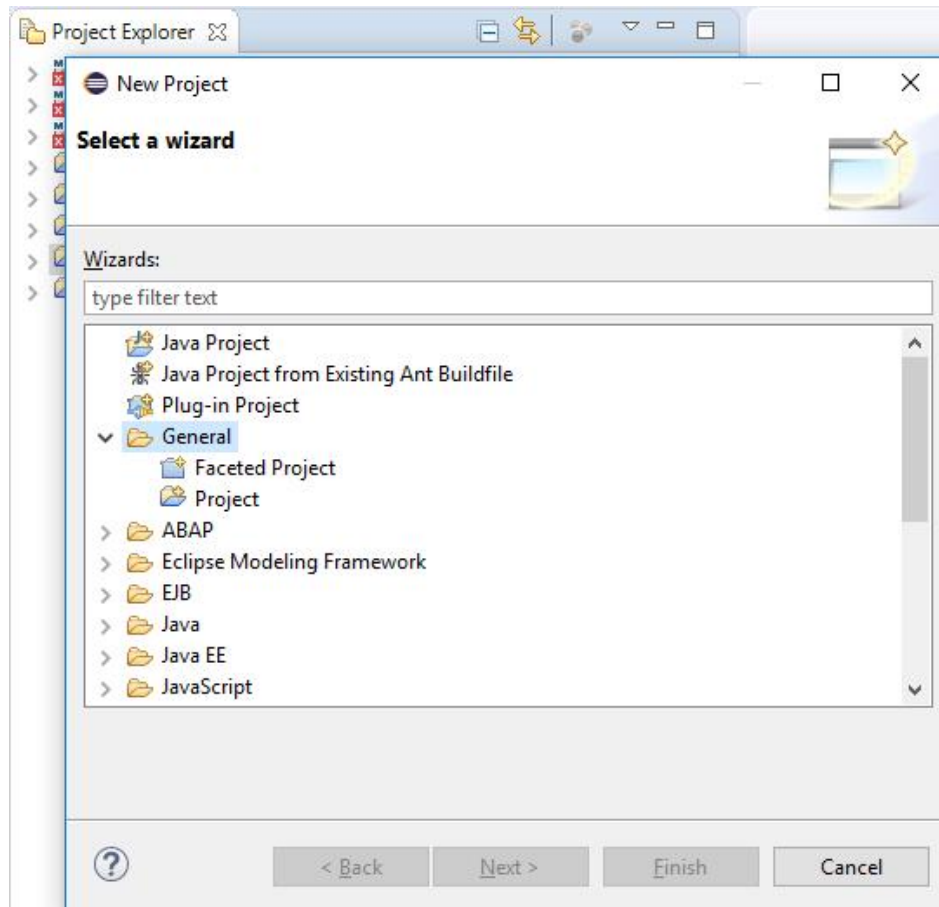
Project Explorer

New Project

Select a wizard

Wizards:

type filter text

Java Project
Java Project from Existing Ant Buildfile
Plug-in Project
General
Faceted Project
Project
ABAP
Eclipse Modeling Framework
EJB
Java
Java EE
JavaScript

?

< Back

Next >

Finish

Cancel